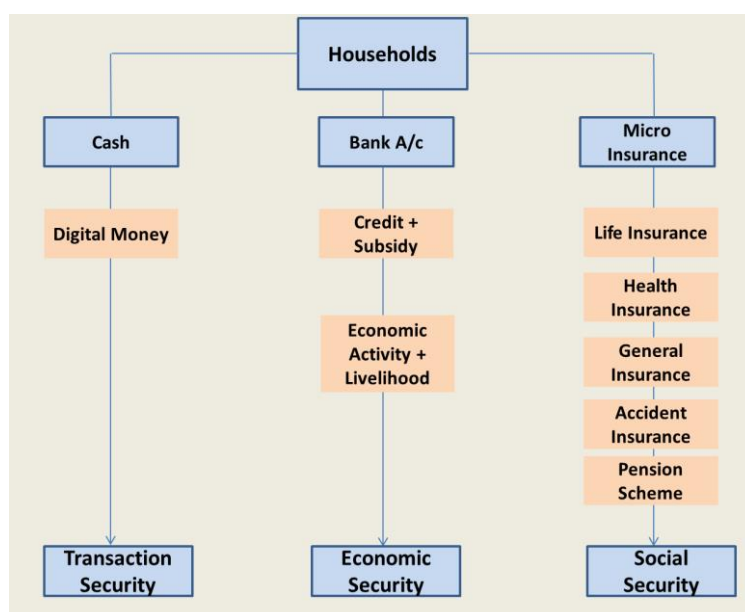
Households

Cash

Digital Money

Transaction Security

Bank A/c

Credit + Subsidy

Economic Activity + Livelihood

Economic Security

Micro Insurance

Life Insurance

Health Insurance

General Insurance

Accident Insurance

Pension Scheme

Social Security